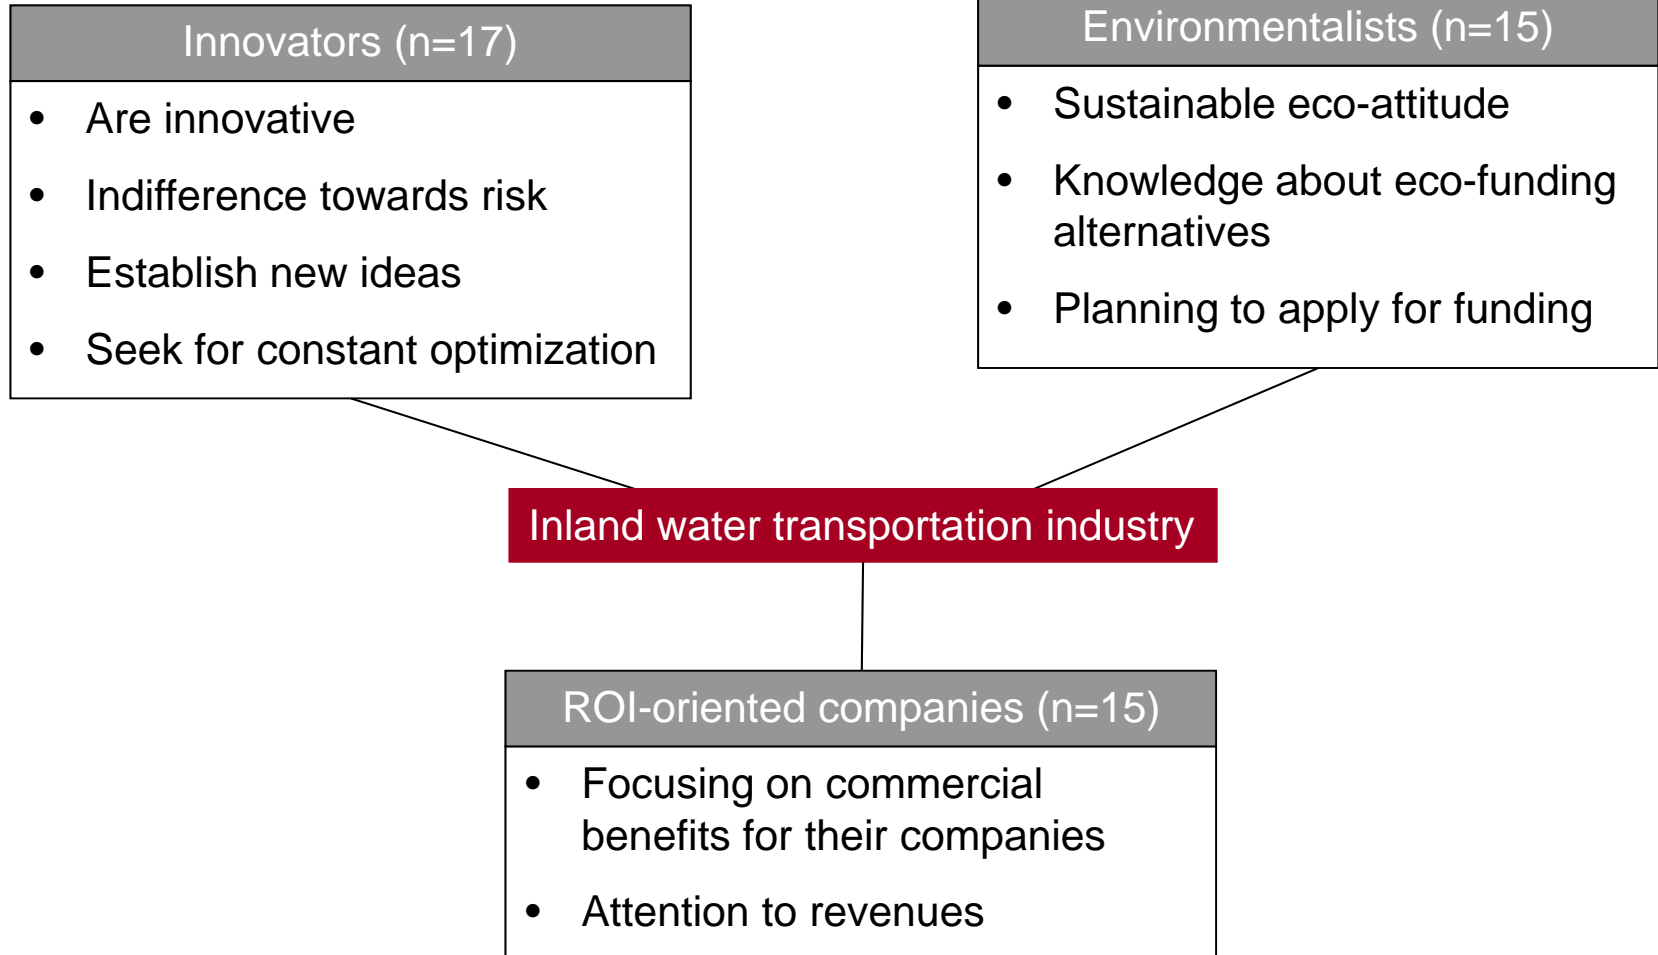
Innovators (n=17)

- Are innovative
- Indifference towards risk
- Establish new ideas
- Seek for constant optimization

Environmentalists (n=15)

- Sustainable eco-attitude
- Knowledge about eco-funding alternatives
- Planning to apply for funding

Inland water transportation industry

ROI-oriented companies (n=15)

- Focusing on commercial benefits for their companies
- Attention to revenues